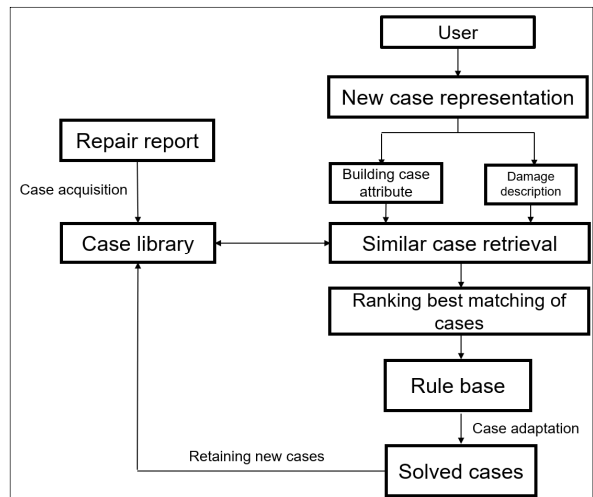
User

New case representation

Repair report

Case acquisition

Building case attribute

Damage description

Case library

Similar case retrieval

Ranking best matching of cases

Rule base

Case adaptation

Retaining new cases

Solved cases